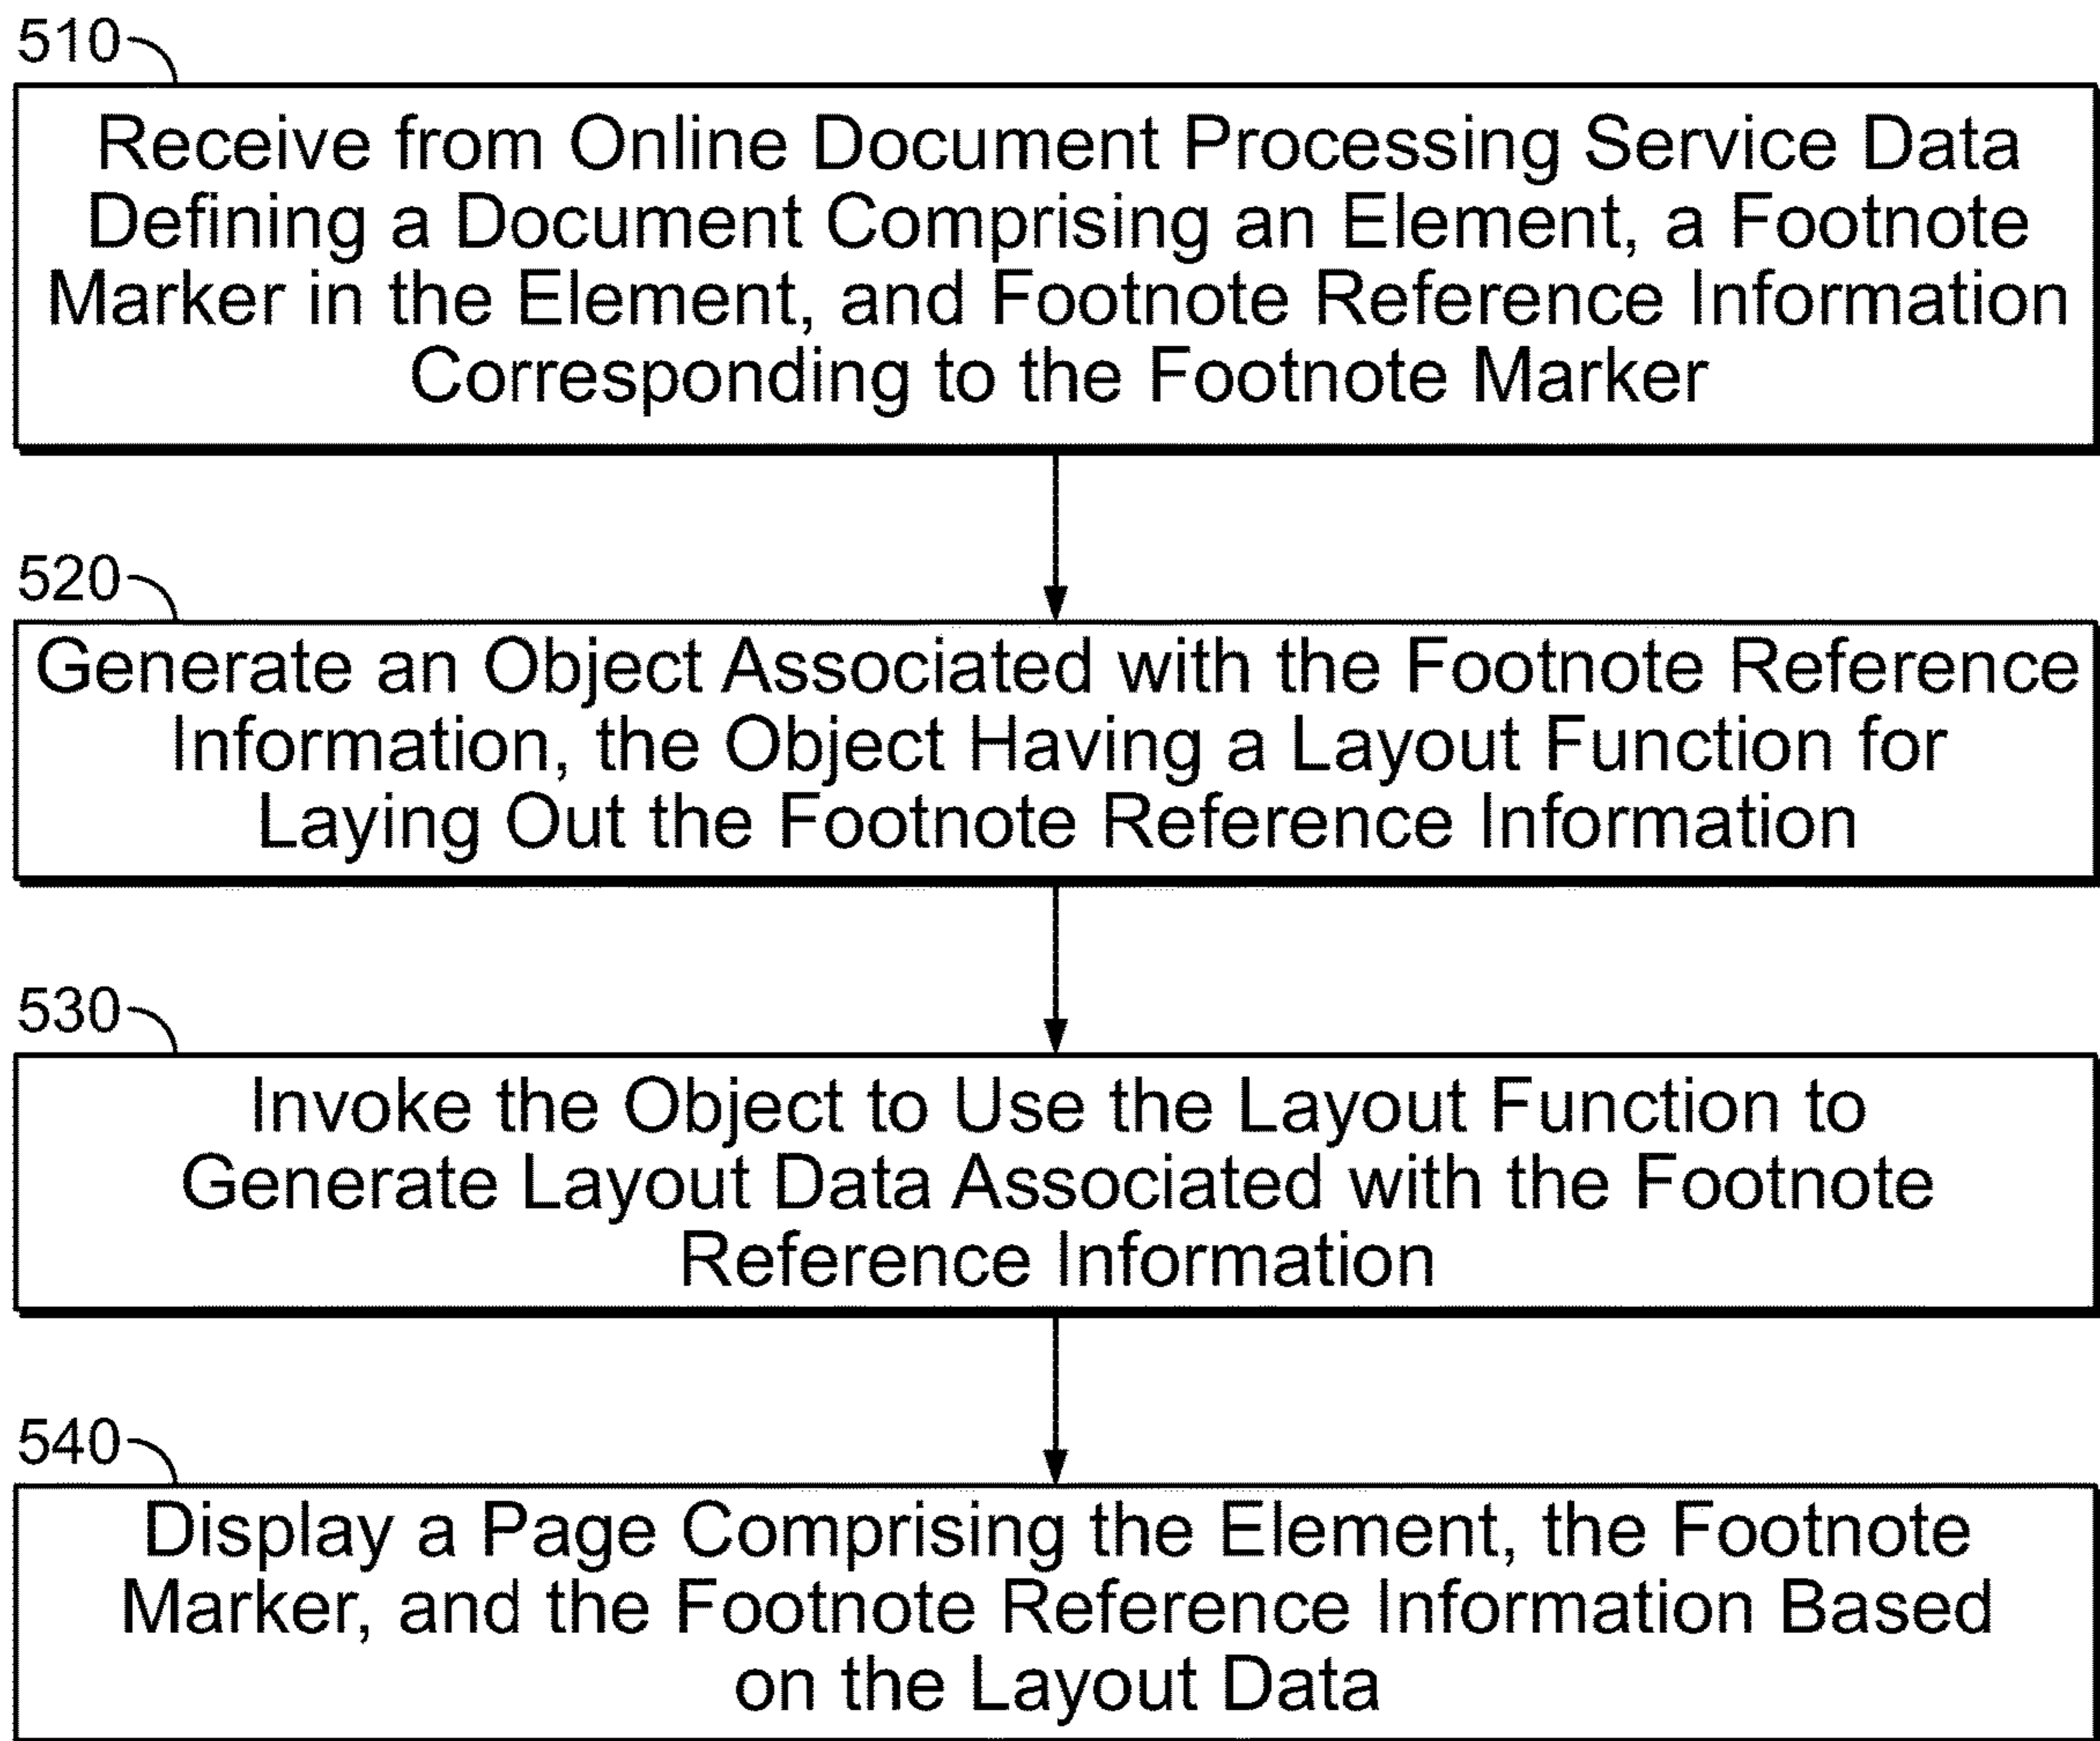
510

Receive from Online Document Processing Service Data Defining a Document Comprising an Element, a Footnote Marker in the Element, and Footnote Reference Information Corresponding to the Footnote Marker

520

Generate an Object Associated with the Footnote Reference Information, the Object Having a Layout Function for Laying Out the Footnote Reference Information

530

Invoke the Object to Use the Layout Function to Generate Layout Data Associated with the Footnote Reference Information

540

Display a Page Comprising the Element, the Footnote Marker, and the Footnote Reference Information Based on the Layout Data